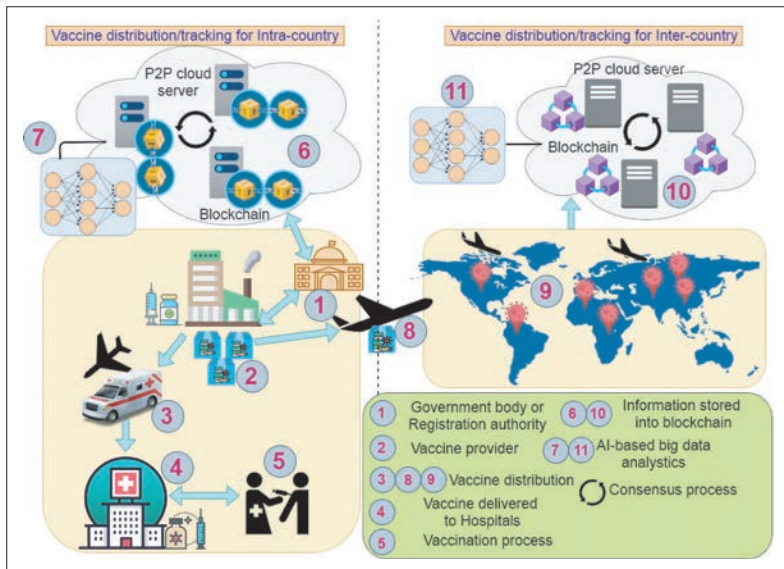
Vaccine distribution/tracking for Intra-country

P2P cloud server

7

6

Blockchain

1

2

3

4

5

8

Vaccine distribution/tracking for Inter-country

11

P2P cloud server

Blockchain

10

9

1 Government body or Registration authority

2 Vaccine provider

3 8 9 Vaccine distribution

4 Vaccine delivered to Hospitals

5 Vaccination process

6 10 Information stored into blockchain

7 11 AI-based big data analytics

Consensus process